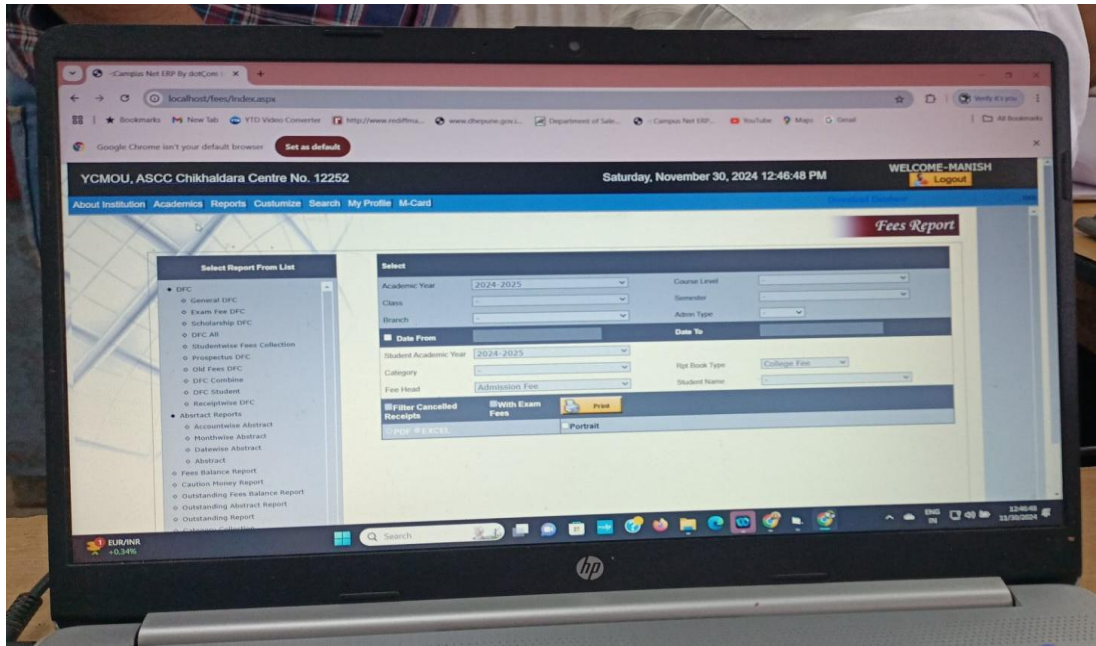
::Campus Net ERP By dotCom :: ×

localhost/fees/Index.aspx

Bookmarks New Tab YTD Video Converter http://www.rediffma... www.dhepune.gov.i... Department of Safe... ::Campus Net ERP... YouTube Maps Gmail All Bookmarks

Google Chrome isn't your default browser Set as default

YCMOU, ASCC Chikhaldara Centre No. 12252

Saturday, November 30, 2024 12:46:48 PM

WELCOME-MANISH

Logout

About Institution Academics Reports Custumize Search My Profile M-Card

Fees Report

Select Report From List

DFC
General DFC
Exam Fee DFC
Scholarship DFC
DFC All
Studentwise Fees Collection
Prospectus DFC
Old Fees DFC
DFC Combine
DFC Student
Receiptwise DFC
Abstract Reports
Accountwise Abstract
Monthwise Abstract
Datewise Abstract
Abstract
Fees Balance Report
Caution Money Report
Outstanding Fees Balance Report
Outstanding Abstract Report
Outstanding Report

Select

Academic Year 2024-2025
Course Level
Class
Semester
Branch
Admn Type
Date From
Date To
Student Academic Year 2024-2025
Category
Rpt Book Type College Fee
Fee Head Admission Fee
Student Name
Filter Cancelled Receipts
With Exam Fees
Print
PDF EXCEL
Portrait

EUR/INR +0.34%

Search

ENG IN 12:46:48 11/30/2024